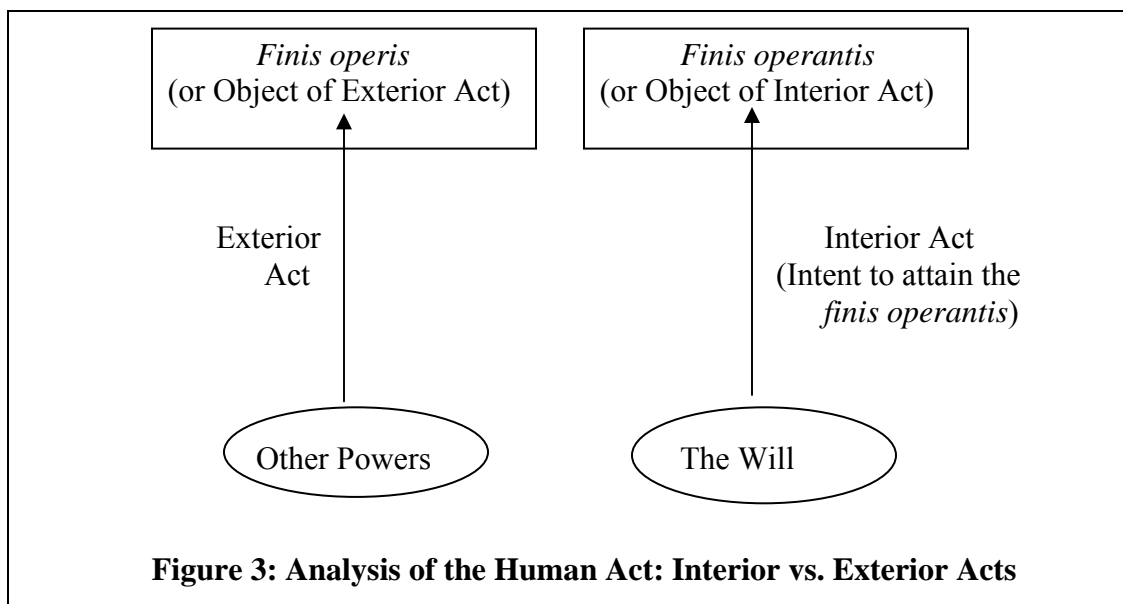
*Finis operis*
(or Object of Exterior Act)

*Finis operantis*
(or Object of Interior Act)

Exterior Act

Interior Act (Intent to attain the *finis operantis*)

Other Powers

The Will

**Figure 3: Analysis of the Human Act: Interior vs. Exterior Acts**